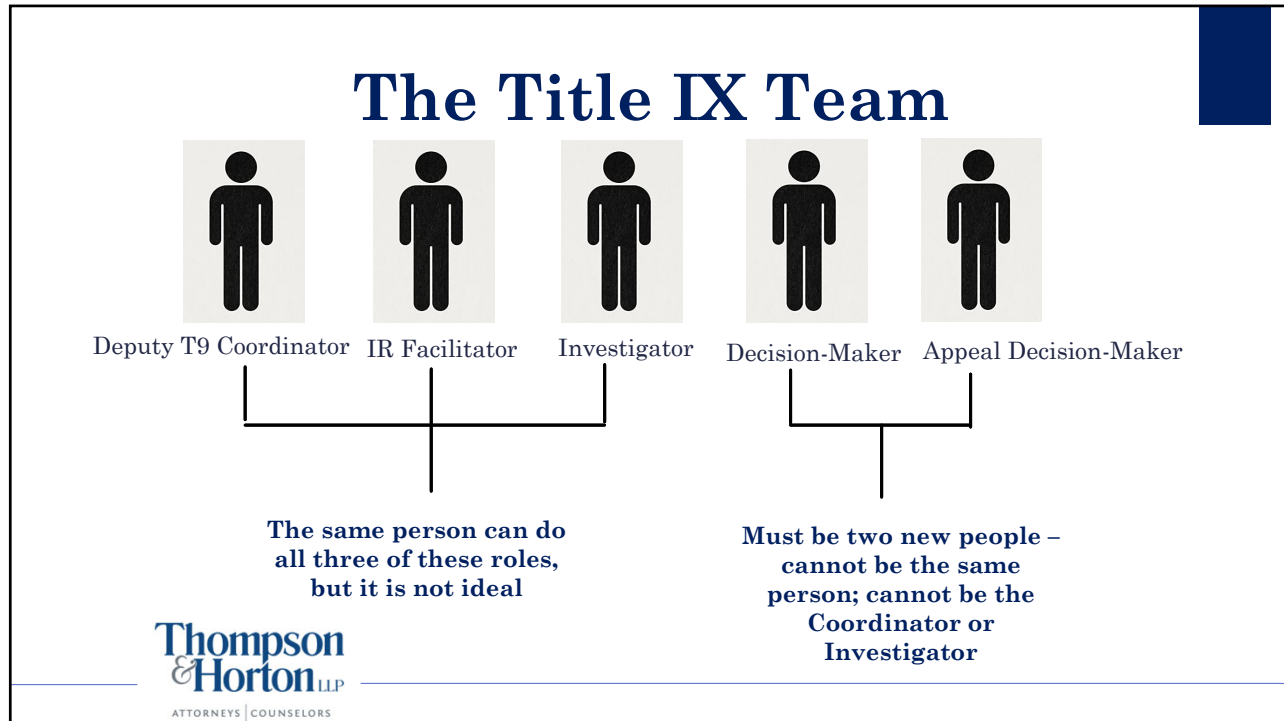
The Title IX Team

Deputy T9 Coordinator

IR Facilitator

Investigator

Decision-Maker

Appeal Decision-Maker

The same person can do all three of these roles, but it is not ideal

Must be two new people – cannot be the same person; cannot be the Coordinator or Investigator

Thompson & Horton LLP

ATTORNEYS | COUNSELORS